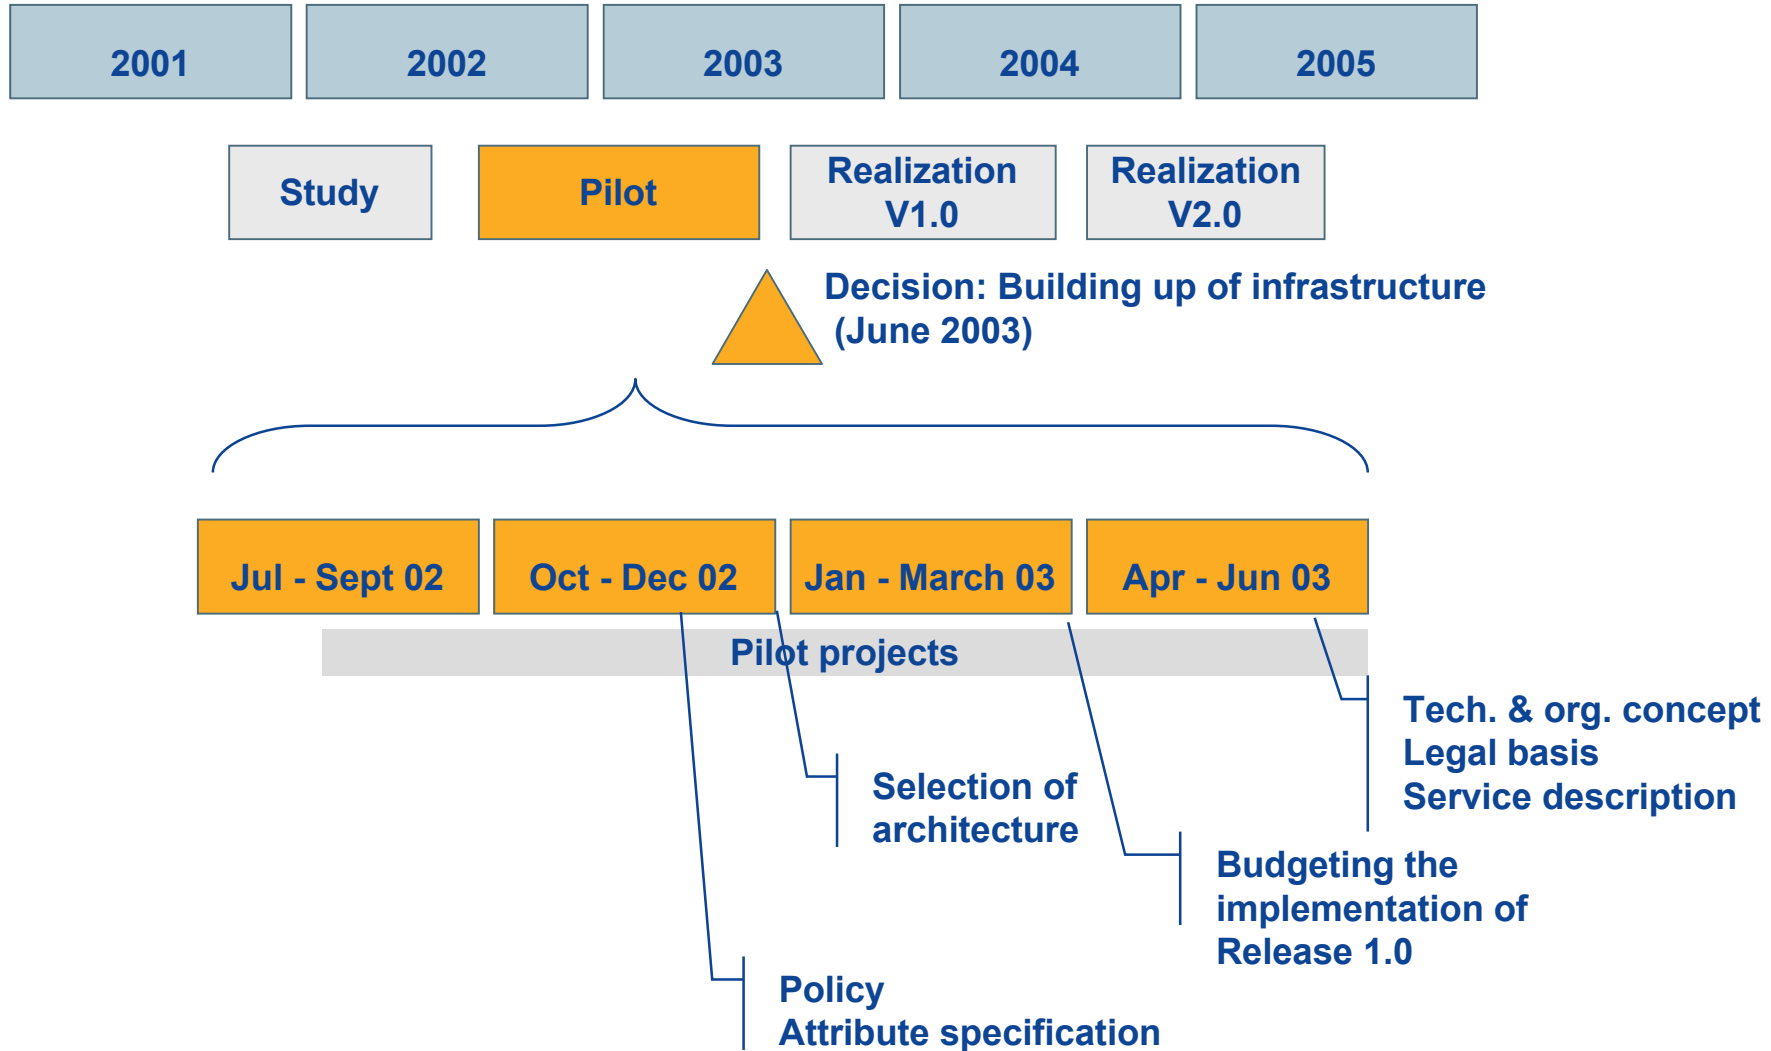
2001

2002

2003

2004

2005

Study

Pilot

Realization V1.0

Realization V2.0

Decision: Building up of infrastructure (June 2003)

Jul - Sept 02

Oct - Dec 02

Jan - March 03

Apr - Jun 03

Pilot projects

Tech. & org. concept
Legal basis
Service description

Selection of architecture

Budgeting the implementation of Release 1.0

Policy
Attribute specification